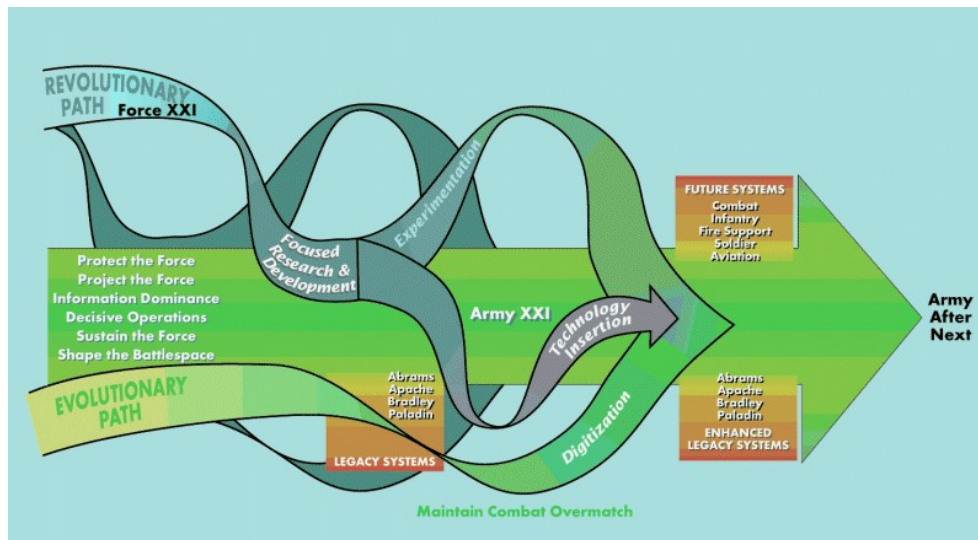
REVOLUTIONARY PATH Force XXI

Experimentation

Focused Research & Development

Protect the Force
Project the Force
Information Dominance
Decisive Operations
Sustain the Force
Shape the Battlespace

Army XXI

Technology Insertion

FUTURE SYSTEMS
Combat
Infantry
Fire Support
Soldier
Aviation

Army After Next

EVOLUTIONARY PATH

Abrams
Apache
Bradley
Paladin
LEGACY SYSTEMS

Digitization

Abrams
Apache
Bradley
Paladin
ENHANCED LEGACY SYSTEMS

Maintain Combat Overmatch